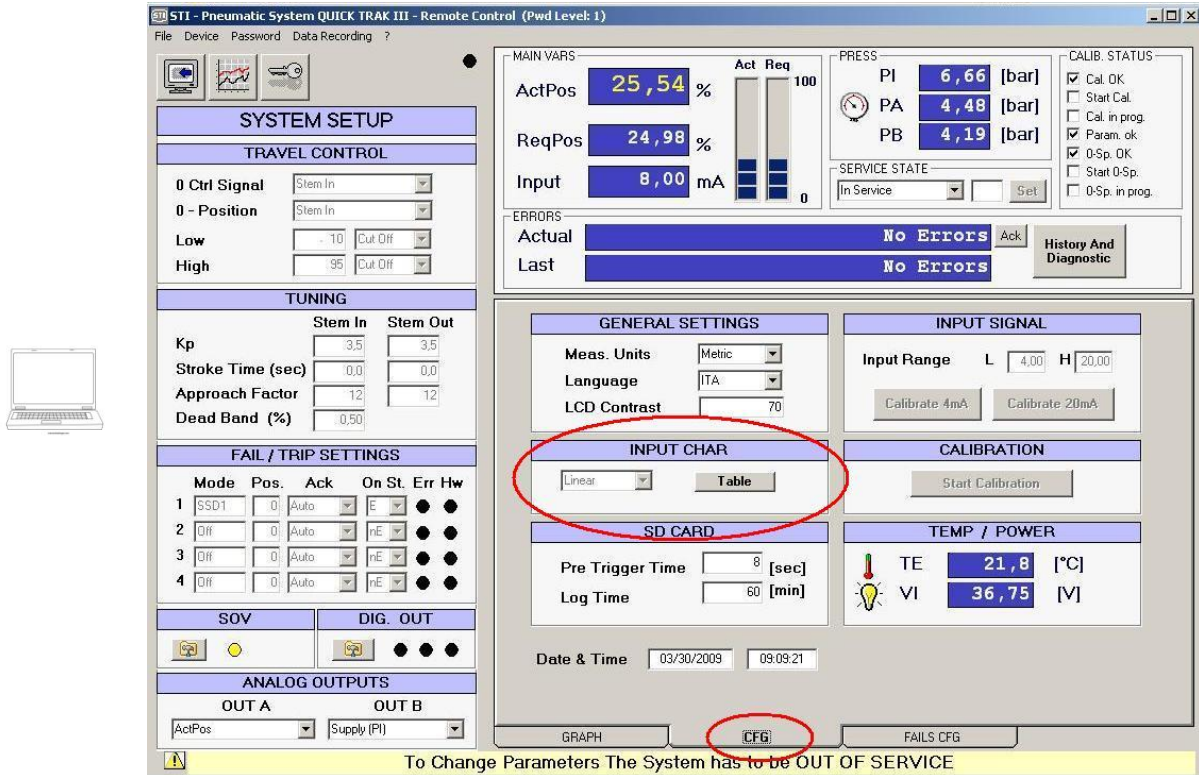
STI - Pneumatic System QUICK TRAK III - Remote Control (Pwd Level: 1)

File Device Password Data Recording ?

SYSTEM SETUP

TRAVEL CONTROL

0 Ctrl Signal Stem In

0 - Position Stem In

Low 10 Cut Off

High 95 Cut Off

TUNING

| | Stem In | Stem Out |
|---|---|---|
| Kp | 3,5 | 3,5 |
| Stroke Time (sec) | 0,0 | 0,0 |
| Approach Factor | 12 | 12 |
| Dead Band (%) | 0,50 | |

FAIL / TRIP SETTINGS

| | Mode | Pos. | Ack | On St. | Err | Hw |
|---|---|---|---|---|---|---|
| 1 | SSD1 | 0 | Auto | E | | |
| 2 | Off | 0 | Auto | nE | | |
| 3 | Off | 0 | Auto | nE | | |
| 4 | Off | 0 | Auto | nE | | |

SOV

DIG. OUT

ANALOG OUTPUTS

OUT A ActPos

OUT B Supply (PI)

MAIN VARS

ActPos 25,54 %

ReqPos 24,98 %

Input 8,00 mA

Act Req 100 0

PRESS

PI 6,66 [bar]

PA 4,48 [bar]

PB 4,19 [bar]

SERVICE STATE

In Service Set

CALIB. STATUS

Cal. OK
Start Cal.
Cal. in prog.
Param. ok
0-Sp. OK
Start 0-Sp.
0-Sp. in prog.

ERRORS

Actual No Errors Ack

Last No Errors

History And Diagnostic

GENERAL SETTINGS

Meas. Units Metric

Language ITA

LCD Contrast 70

INPUT SIGNAL

Input Range L 4,00 H 20,00

Calibrate 4mA Calibrate 20mA

INPUT CHAR

Linear Table

CALIBRATION

Start Calibration

SD CARD

Pre Trigger Time 8 [sec]

Log Time 60 [min]

TEMP / POWER

TE 21,8 [°C]

VI 36,75 [V]

Date & Time 03/30/2009 09:09:21

GRAPH CFG FAILS CFG

To Change Parameters The System has to be OUT OF SERVICE